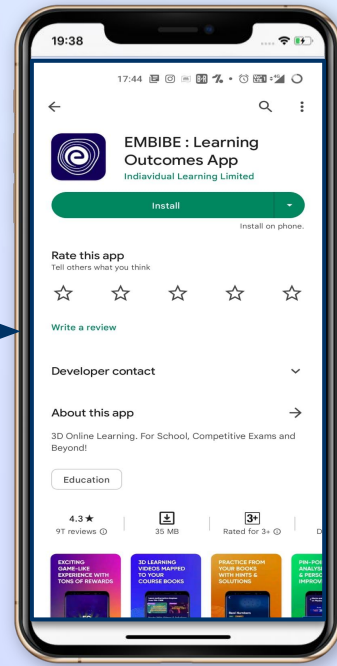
19:38

17:44

EMBIBE : Learning Outcomes App
Indiavidual Learning Limited

Install

Install on phone.

Rate this app
Tell others what you think

Write a review

Developer contact

About this app

3D Online Learning. For School, Competitive Exams and Beyond!

Education

4.3 ★
9T reviews

35 MB

3+
Rated for 3+

D

EXCITING GAME-LIKE EXPERIENCE WITH TONS OF REWARDS

3D LEARNING VIDEOS MAPPED TO YOUR COURSE BOOKS

PRACTICE FROM YOUR BOOKS WITH HINTS & SOLUTIONS

PIN-POI ANALYSI & PERSO IMPROV